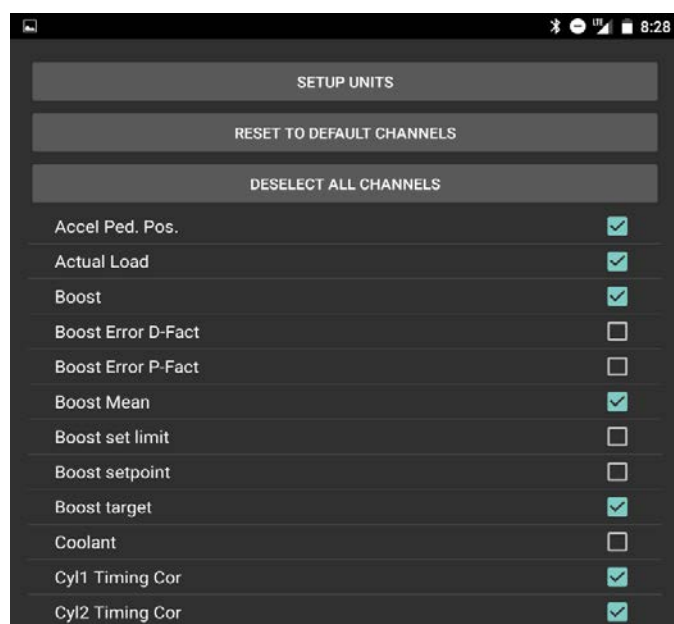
8:28

SETUP UNITS

RESET TO DEFAULT CHANNELS

DESELECT ALL CHANNELS

Accel Ped. Pos.

Actual Load

Boost

Boost Error D-Fact

Boost Error P-Fact

Boost Mean

Boost set limit

Boost setpoint

Boost target

Coolant

Cyl1 Timing Cor

Cyl2 Timing Cor